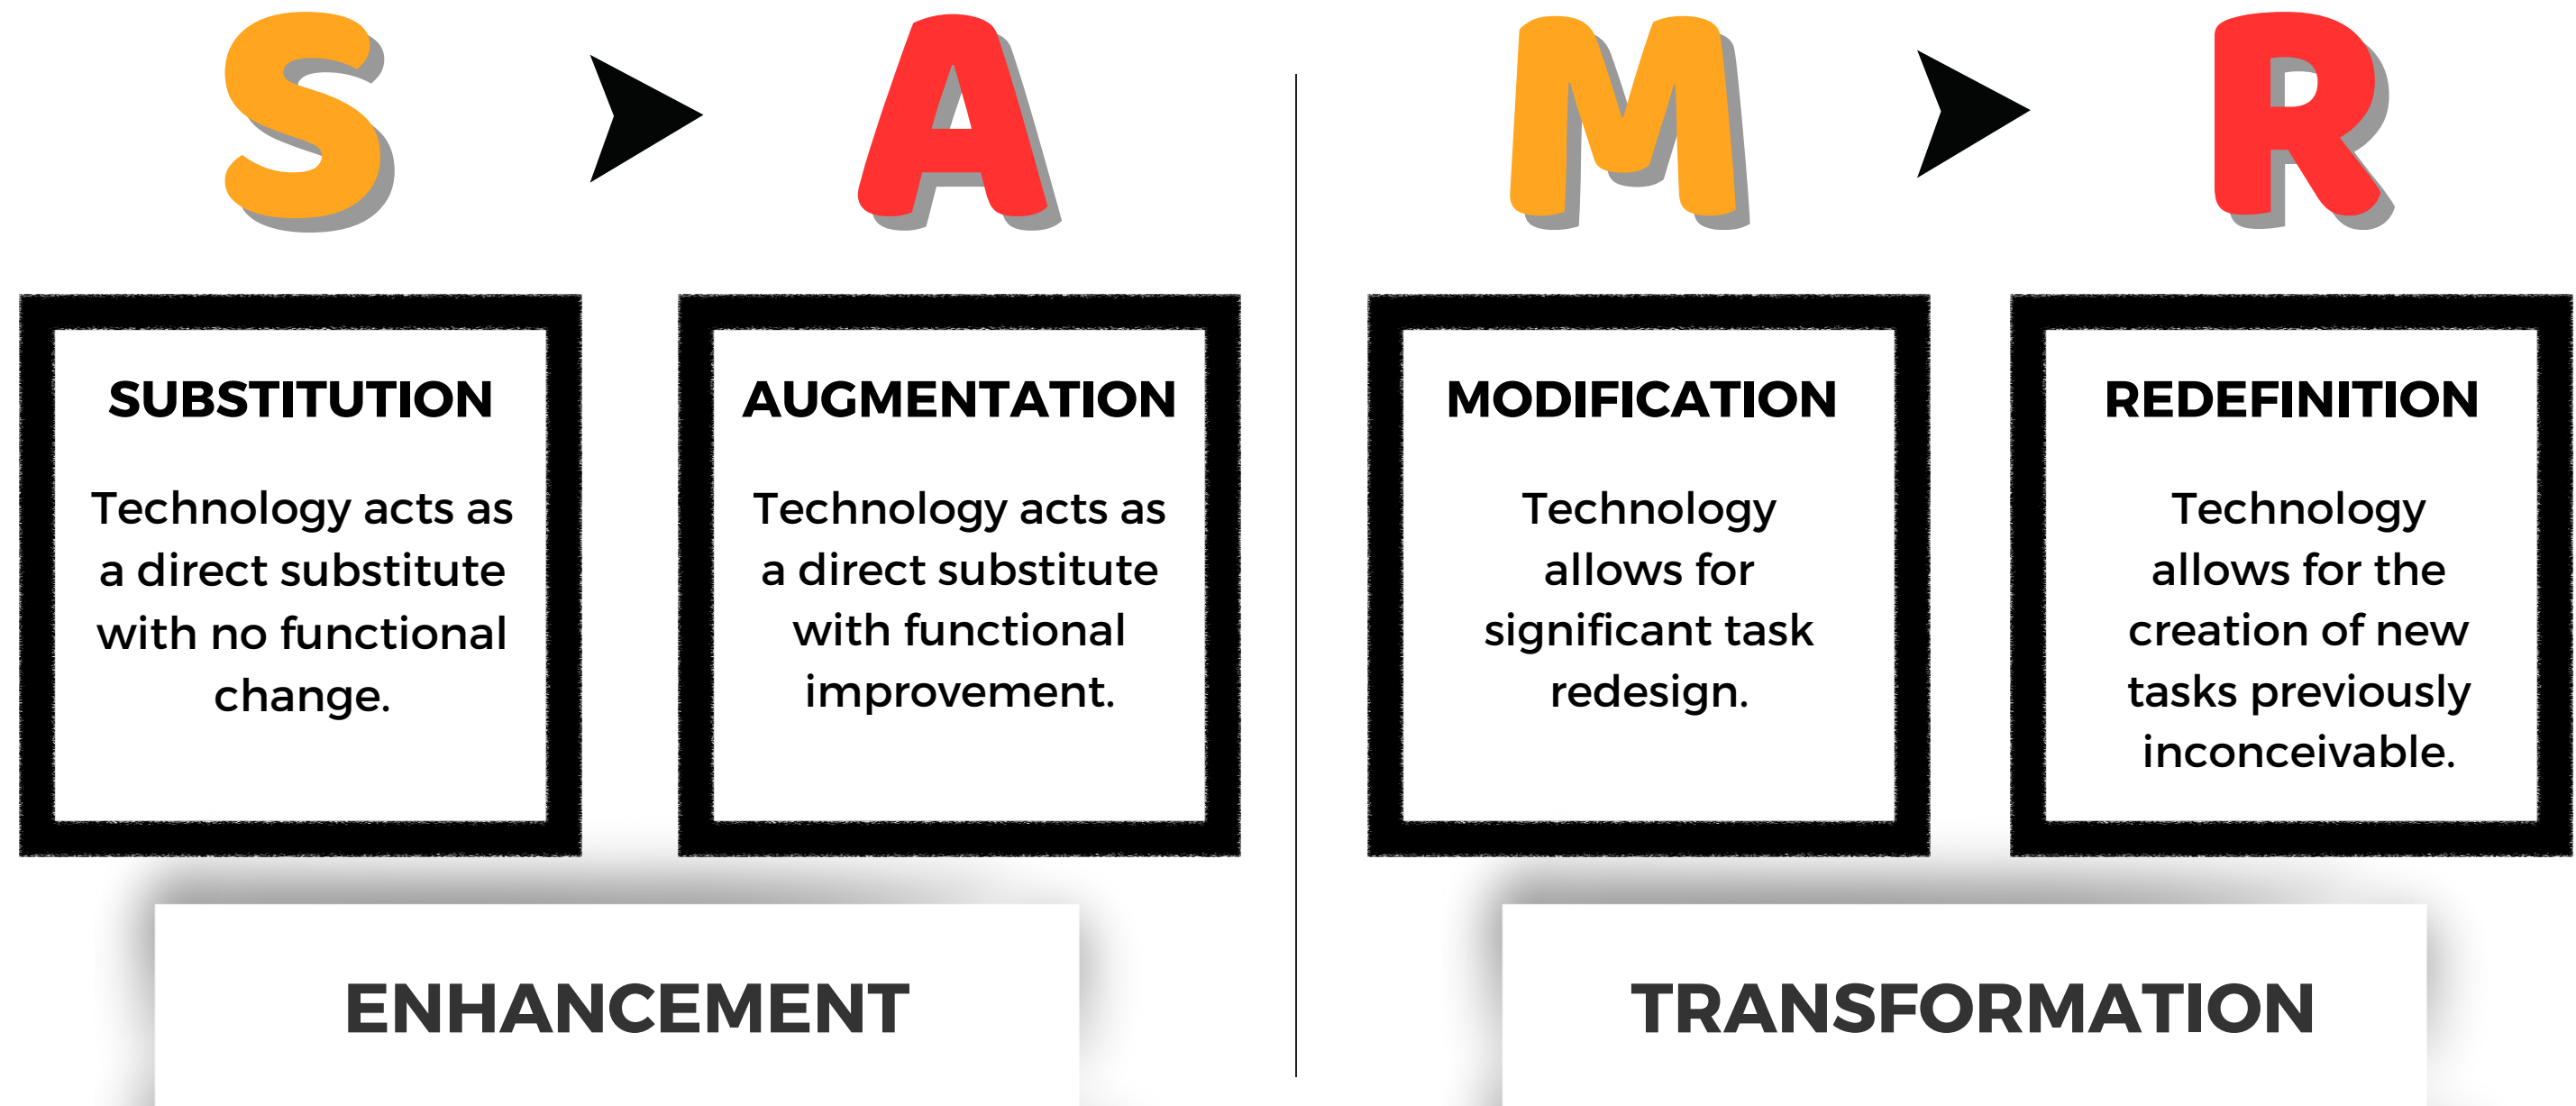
S A M R

SUBSTITUTION

Technology acts as a direct substitute with no functional change.

AUGMENTATION

Technology acts as a direct substitute with functional improvement.

MODIFICATION

Technology allows for significant task redesign.

REDEFINITION

Technology allows for the creation of new tasks previously inconceivable.

ENHANCEMENT

TRANSFORMATION